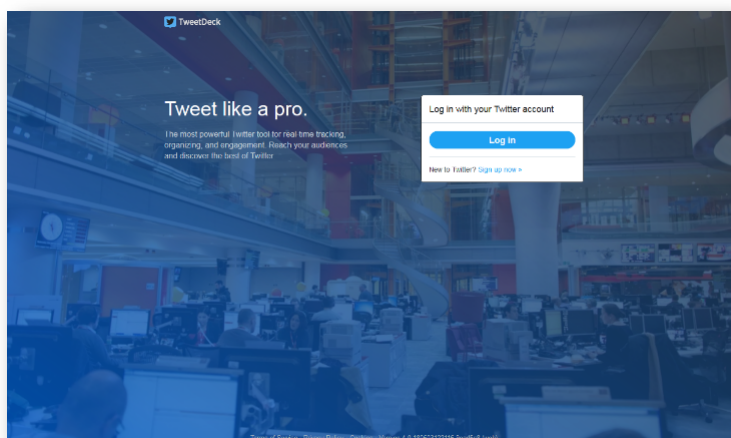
TweetDeck

Tweet like a pro.

The most powerful Twitter tool for real time tracking, organizing, and engagement. Reach your audiences and discover the best of Twitter.

Log in with your Twitter account

Log in

New to Twitter? Sign up now »

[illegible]